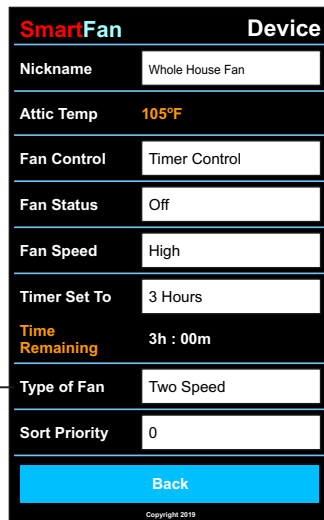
SmartFan Device

| | |
|---|---|
| Nickname | Whole House Fan |
| Attic Temp | 105ºF |
| Fan Control | Timer Control |
| Fan Status | Off |
| Fan Speed | High |
| Timer Set To | 3 Hours |
| Time Remaining | 3h : 00m |
| Type of Fan | Two Speed |
| Sort Priority | 0 |

Back

Copyright 2019